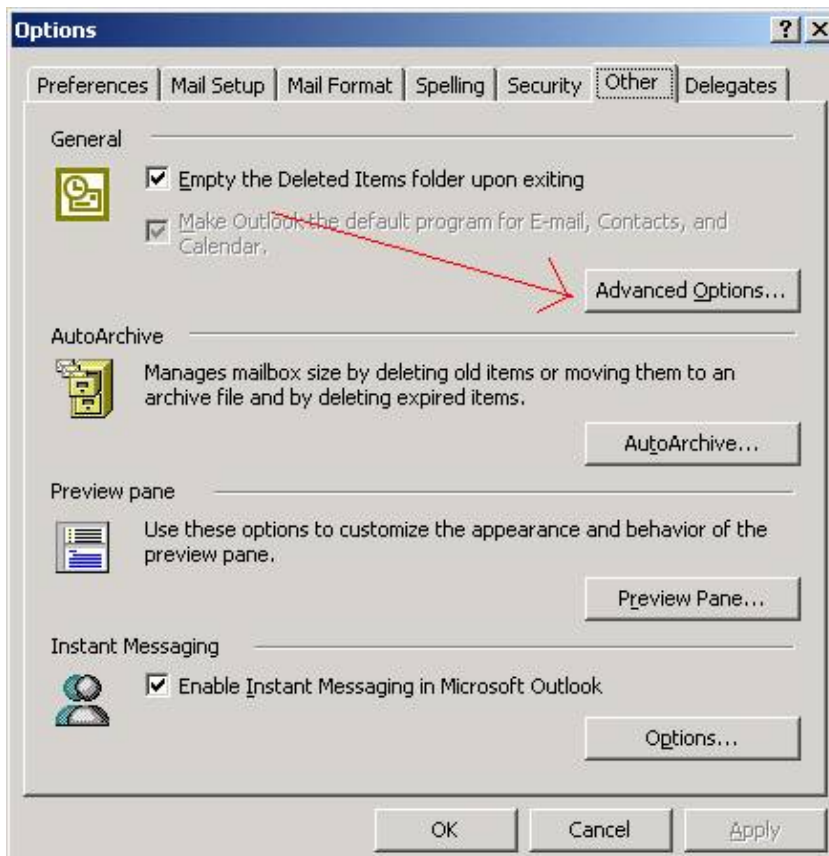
Options

?

Preferences | Mail Setup | Mail Format | Spelling | Security | Other | Delegates

General

Empty the Deleted Items folder upon exiting

Make Outlook the default program for E-mail, Contacts, and Calendar.

Advanced Options...

AutoArchive

Manages mailbox size by deleting old items or moving them to an archive file and by deleting expired items.

AutoArchive...

Preview pane

Use these options to customize the appearance and behavior of the preview pane.

Preview Pane...

Instant Messaging

Enable Instant Messaging in Microsoft Outlook

Options...

OK

Cancel

Apply